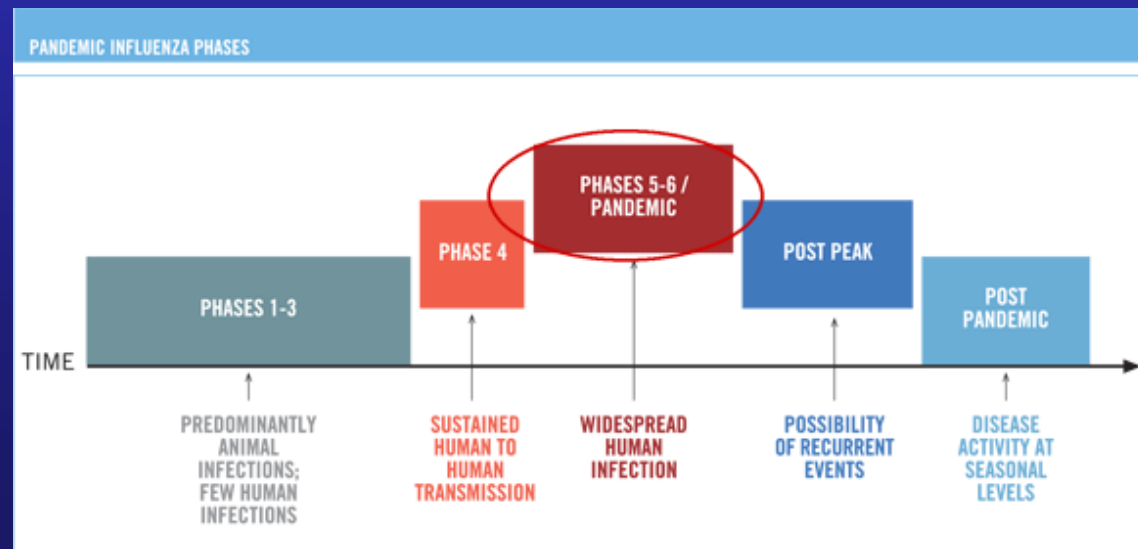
PANDEMIC INFLUENZA PHASES

PHASES 1-3

PHASE 4

PHASES 5-6 / PANDEMIC

POST PEAK

POST PANDEMIC

TIME

PREDOMINANTLY ANIMAL INFECTIONS; FEW HUMAN INFECTIONS

SUSTAINED HUMAN TO HUMAN TRANSMISSION

WIDESPREAD HUMAN INFECTION

POSSIBILITY OF RECURRENT EVENTS

DISEASE ACTIVITY AT SEASONAL LEVELS